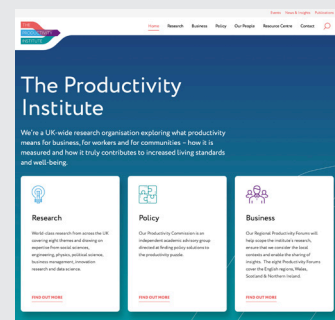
Events News & Insights Publications

THE PRODUCTIVITY INSTITUTE

Home Research Business Policy Our People Resource Centre Contact

The Productivity Institute

We're a UK-wide research organisation exploring what productivity means for business, for workers and for communities – how it is measured and how it truly contributes to increased living standards and well-being.

Research

World-class research from across the UK covering eight themes and drawing on expertise from social sciences, engineering, physics, political science, business management, innovation research and data science.

FIND OUT MORE

Policy

Our Productivity Commission is an independent academic advisory group directed at finding policy solutions to the productivity puzzle.

FIND OUT MORE

Business

Our Regional Productivity Forums will help scope the Institute's research, ensure that we consider the local contexts and enable the sharing of insights. The eight Productivity Forums cover the English regions, Wales, Scotland & Northern Ireland.

FIND OUT MORE